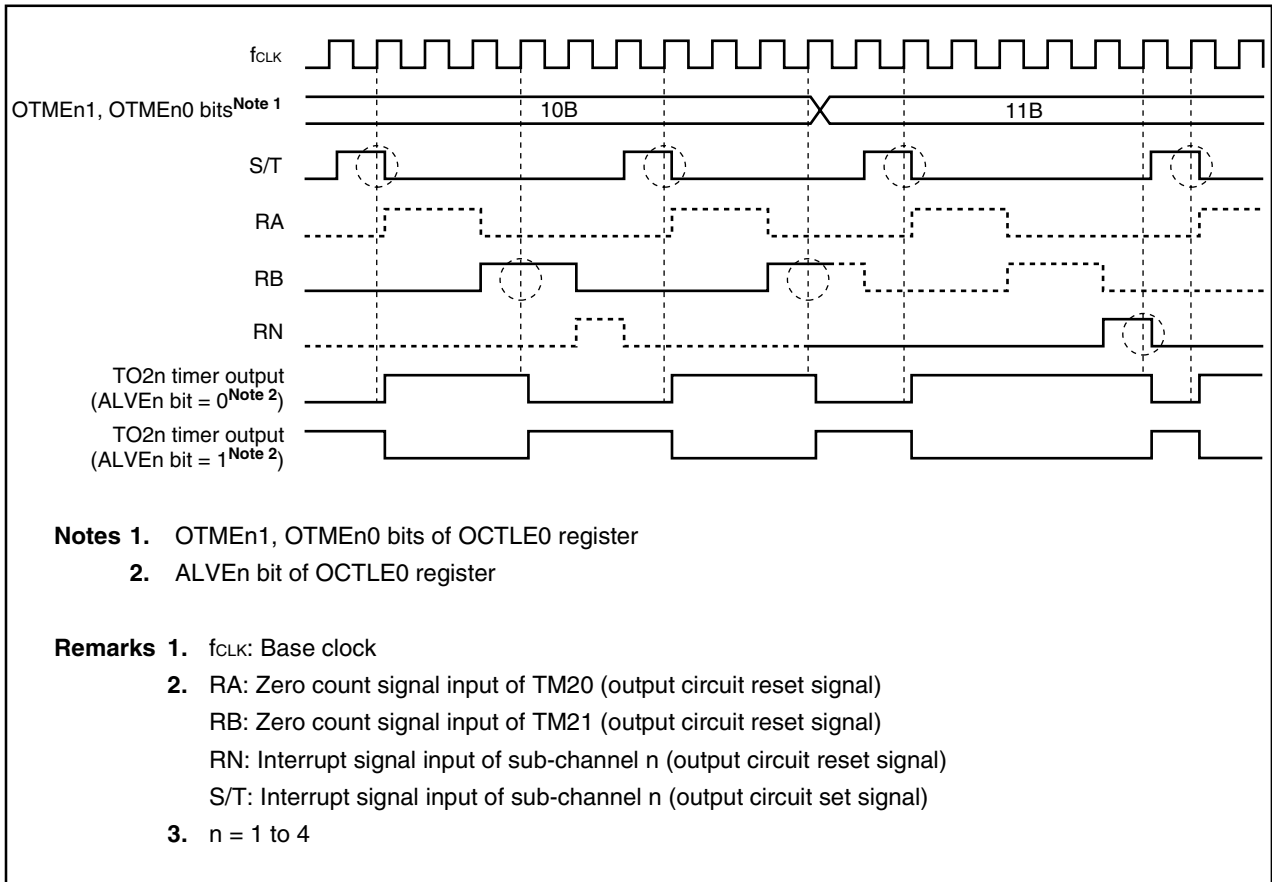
$f_{CLK}$

OTMEn1, OTMEn0 bits$^{\text{Note 1}}$

10B

11B

S/T

RA

RB

RN

TO2n timer output (ALVEn bit = 0$^{\text{Note 2}}$)

TO2n timer output (ALVEn bit = 1$^{\text{Note 2}}$)

**Notes 1.** OTMEn1, OTMEn0 bits of OCTLE0 register

**2.** ALVEn bit of OCTLE0 register

**Remarks 1.** $f_{CLK}$: Base clock

**2.** RA: Zero count signal input of TM20 (output circuit reset signal)

RB: Zero count signal input of TM21 (output circuit reset signal)

RN: Interrupt signal input of sub-channel n (output circuit reset signal)

S/T: Interrupt signal input of sub-channel n (output circuit set signal)

**3.** n = 1 to 4